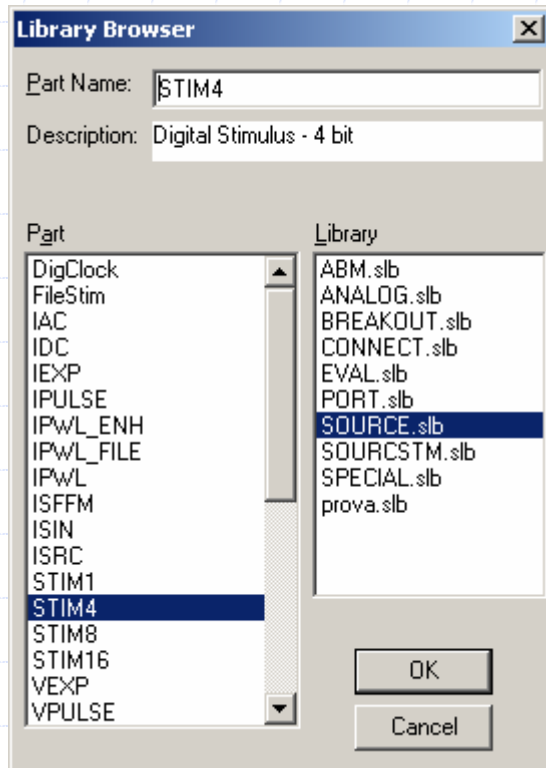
Library Browser

Part Name: STIM4

Description: Digital Stimulus - 4 bit

Part
DigClock
FileStim
IAC
IDC
IEXP
IPULSE
IPWL_ENH
IPWL_FILE
IPWL
ISFFM
ISIN
ISRC
STIM1
STIM4
STIM8
STIM16
VEXP
VPULSE

Library
ABM.slb
ANALOG.slb
BREAKOUT.slb
CONNECT.slb
EVAL.slb
PORT.slb
SOURCE.slb
SOURCSTM.slb
SPECIAL.slb
prova.slb

OK

Cancel